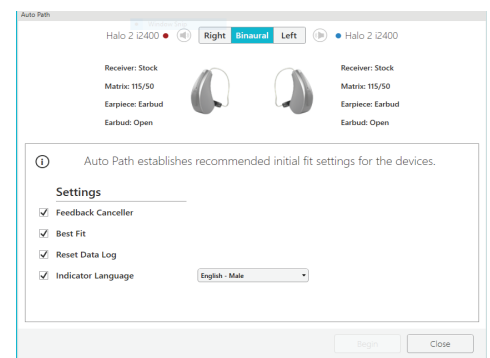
Auto Path

Halo 2 i2400 ● Right Binaural Left ● Halo 2 i2400

Receiver: Stock
Matrix: 115/50
Earpiece: Earbud
Earbud: Open

Receiver: Stock
Matrix: 115/50
Earpiece: Earbud
Earbud: Open

ⓘ Auto Path establishes recommended initial fit settings for the devices.

Settings

☑ Feedback Canceller
☑ Best Fit
☑ Reset Data Log
☑ Indicator Language English - Male

Begin Close